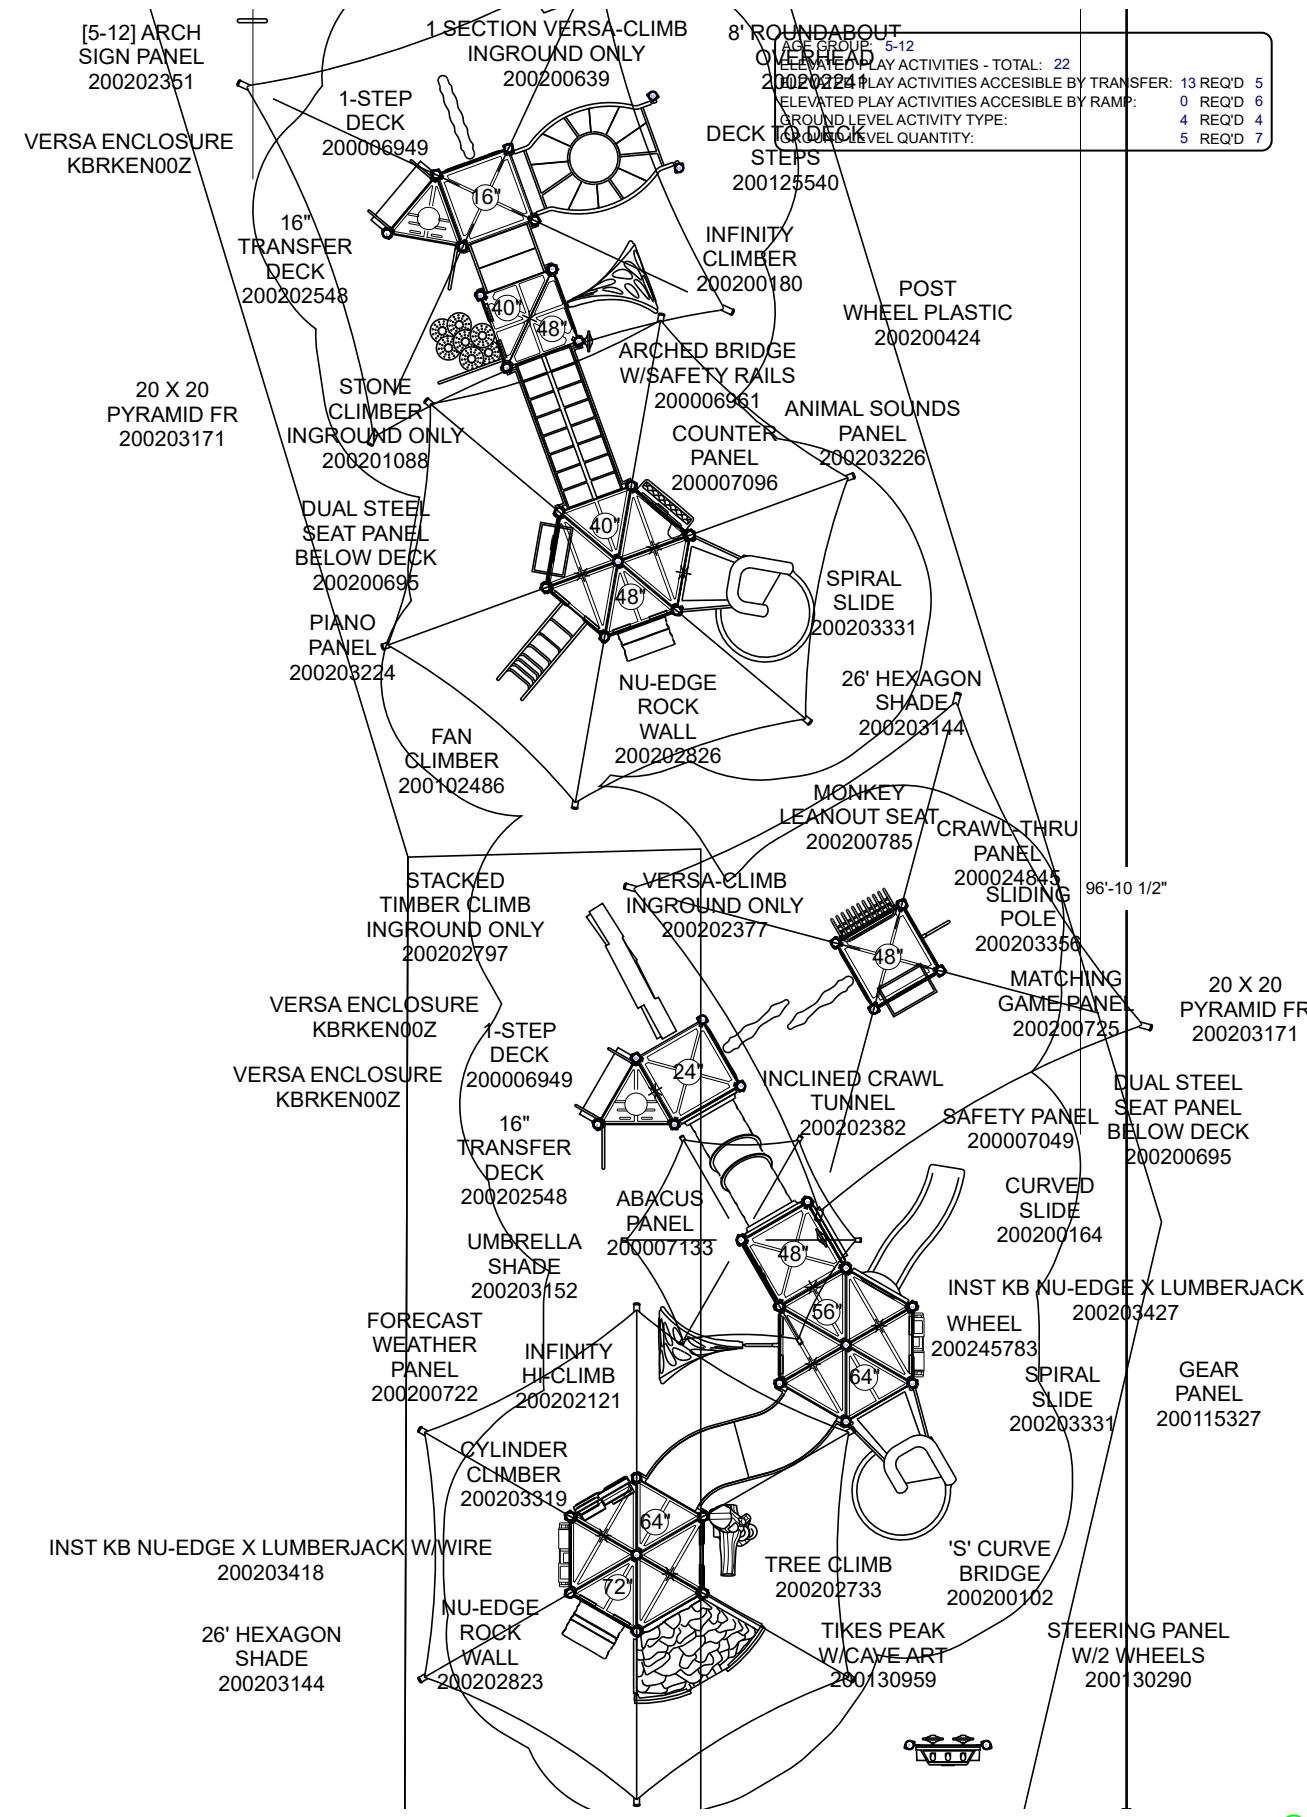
[5-12] ARCH SIGN PANEL 200202351

1 SECTION VERSA-CLIMB INGROUND ONLY 200200639

8' ROUNDABOUT OVERHEAD 200202241

| AGE GROUP: | 5-12 | | |
|---|---|---|---|
| ELEVATED PLAY ACTIVITIES - TOTAL: | 22 | | |
| ELEVATED PLAY ACTIVITIES ACCESIBLE BY TRANSFER: | 13 | REQ'D | 5 |
| ELEVATED PLAY ACTIVITIES ACCESIBLE BY RAMP: | 0 | REQ'D | 6 |
| GROUND LEVEL ACTIVITY TYPE: | 4 | REQ'D | 4 |
| GROUND LEVEL QUANTITY: | 5 | REQ'D | 7 |

VERSA ENCLOSURE KBRKEN00Z

1-STEP DECK 200006949

DECK TO DECK STEPS 200125540

16"

16" TRANSFER DECK 200202548

INFINITY CLIMBER 200200180

POST WHEEL PLASTIC 200200424

40"

48"

20 X 20 PYRAMID FR 200203171

STONE CLIMBER INGROUND ONLY 200201088

ARCHED BRIDGE W/SAFETY RAILS 200006961

ANIMAL SOUNDS PANEL 200203226

COUNTER PANEL 200007096

DUAL STEEL SEAT PANEL BELOW DECK 200200695

40"

48"

SPIRAL SLIDE 200203331

PIANO PANEL 200203224

NU-EDGE ROCK WALL 200202826

26' HEXAGON SHADE 200203144

FAN CLIMBER 200102486

MONKEY LEANOUT SEAT 200200785

CRAWL-THRU PANEL 200024845

SLIDING POLE 200203356

96'-10 1/2"

STACKED TIMBER CLIMB INGROUND ONLY 200202797

VERSA-CLIMB INGROUND ONLY 200202377

48"

MATCHING GAME PANEL 200200725

20 X 20 PYRAMID FR 200203171

VERSA ENCLOSURE KBRKEN00Z

1-STEP DECK 200006949

VERSA ENCLOSURE KBRKEN00Z

24"

INCLINED CRAWL TUNNEL 200202382

DUAL STEEL SEAT PANEL BELOW DECK 200200695

16" TRANSFER DECK 200202548

SAFETY PANEL 200007049

CURVED SLIDE 200200164

ABACUS PANEL 200007133

48"

UMBRELLA SHADE 200203152

INST KB NU-EDGE X LUMBERJACK 200203427

56"

FORECAST WEATHER PANEL 200200722

WHEEL 200245783

INFINITY HI-CLIMB 200202121

64"

SPIRAL SLIDE 200203331

GEAR PANEL 200115327

CYLINDER CLIMBER 200203319

64"

INST KB NU-EDGE X LUMBERJACK W/WIRE 200203418

'S' CURVE BRIDGE 200200102

TREE CLIMB 200202733

72"

NU-EDGE ROCK WALL 200202823

26' HEXAGON SHADE 200203144

TIKES PEAK W/CAVE ART 200130959

STEERING PANEL W/2 WHEELS 200130290